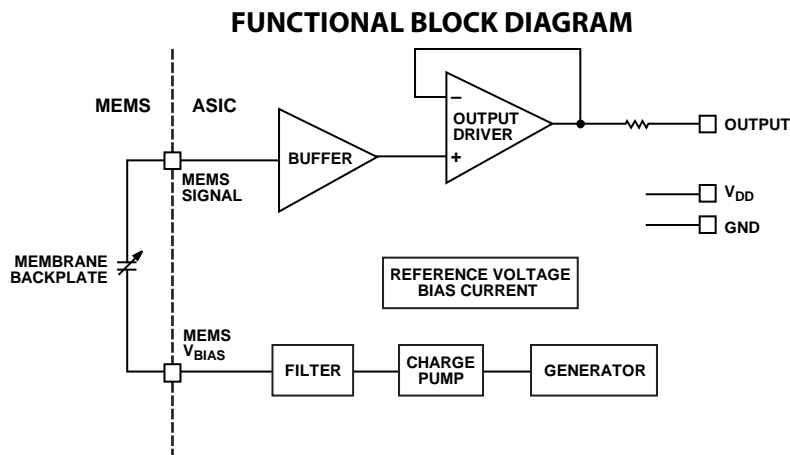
FUNCTIONAL BLOCK DIAGRAM

MEMS

ASIC

BUFFER

–

+

OUTPUT DRIVER

OUTPUT

MEMS SIGNAL

$V_{DD}$

GND

MEMBRANE BACKPLATE

REFERENCE VOLTAGE BIAS CURRENT

MEMS $V_{BIAS}$

FILTER

CHARGE PUMP

GENERATOR